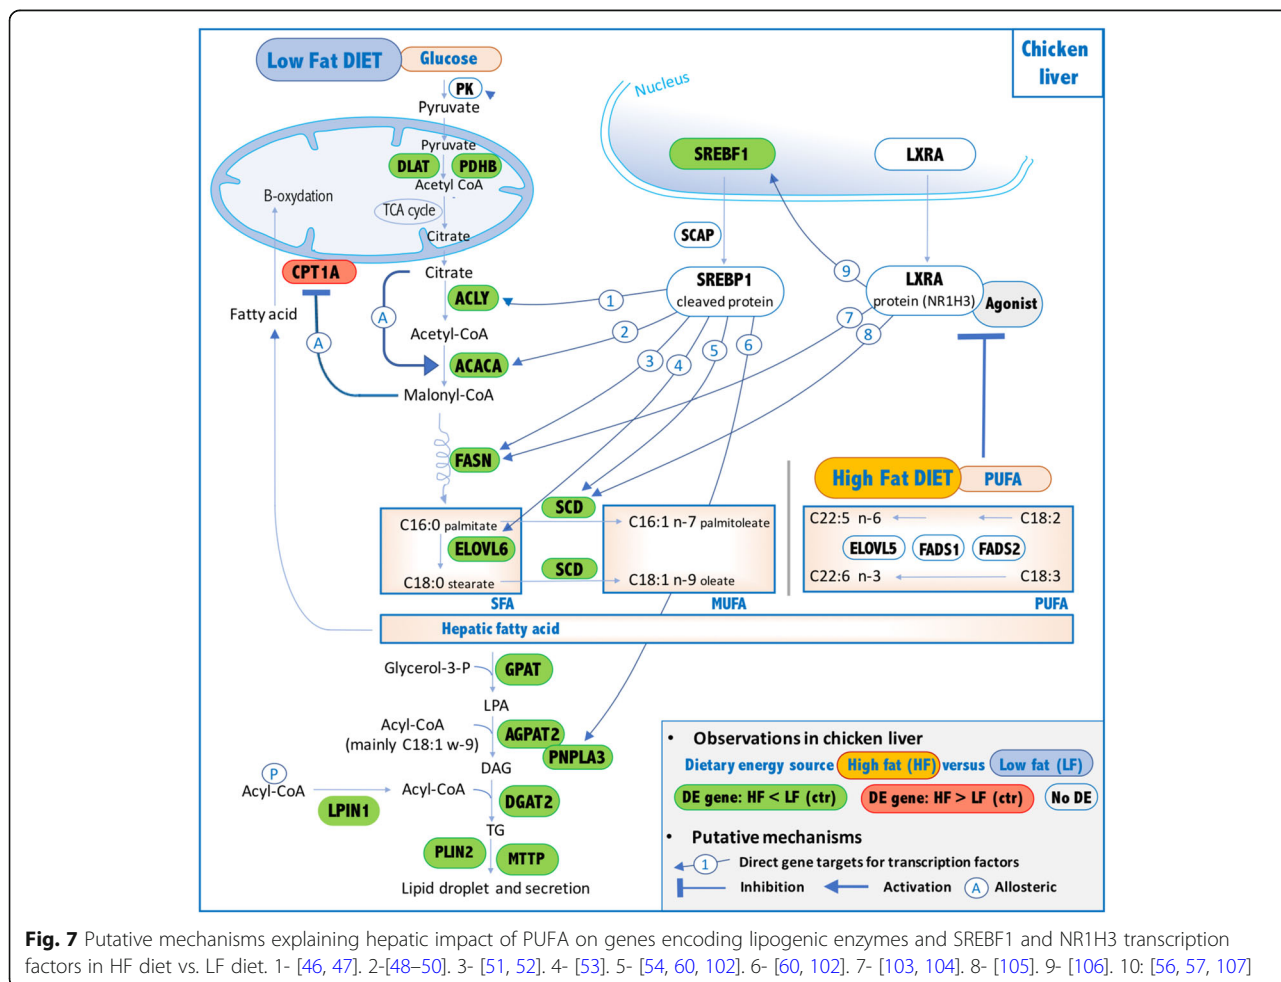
Low Fat DIET Glucose

Chicken liver

PK
Pyruvate

Nucleus

Pyruvate
DLAT PDHB
Acetyl CoA
B-oxydation
TCA cycle
Citrate

SREBF1

LXRA

SCAP

CPT1A

Citrate

SREBP1 cleaved protein

LXRA protein (NR1H3)

Agonist

ACLY

1

9

7

8

Fatty acid

A

A

Acetyl-CoA

2

ACACA

3 4 5 6

Malonyl-CoA

FASN

High Fat DIET PUFA

SCD

C16:0 palmitate

C16:1 n-7 palmitoleate

C22:5 n-6

C18:2

ELOVL6

ELOVL5 FADS1 FADS2

SCD

C18:0 stearate

C18:1 n-9 oleate

C22:6 n-3

C18:3

SFA MUFA PUFA

Hepatic fatty acid

Glycerol-3-P GPAT

LPA

Acyl-CoA (mainly C18:1 w-9) AGPAT2 PNPLA3

DAG

P
Acyl-CoA
Acyl-CoA
DGAT2
LPIN1

TG

PLIN2 MTTP

Lipid droplet and secretion

• Observations in chicken liver
Dietary energy source High fat (HF) versus Low fat (LF)
DE gene: HF < LF (ctr) DE gene: HF > LF (ctr) No DE

• Putative mechanisms
1 Direct gene targets for transcription factors
Inhibition Activation A Allosteric

**Fig. 7** Putative mechanisms explaining hepatic impact of PUFA on genes encoding lipogenic enzymes and SREBF1 and NR1H3 transcription factors in HF diet vs. LF diet. 1- [46, 47]. 2-[48–50]. 3- [51, 52]. 4- [53]. 5- [54, 60, 102]. 6- [60, 102]. 7- [103, 104]. 8- [105]. 9- [106]. 10: [56, 57, 107]